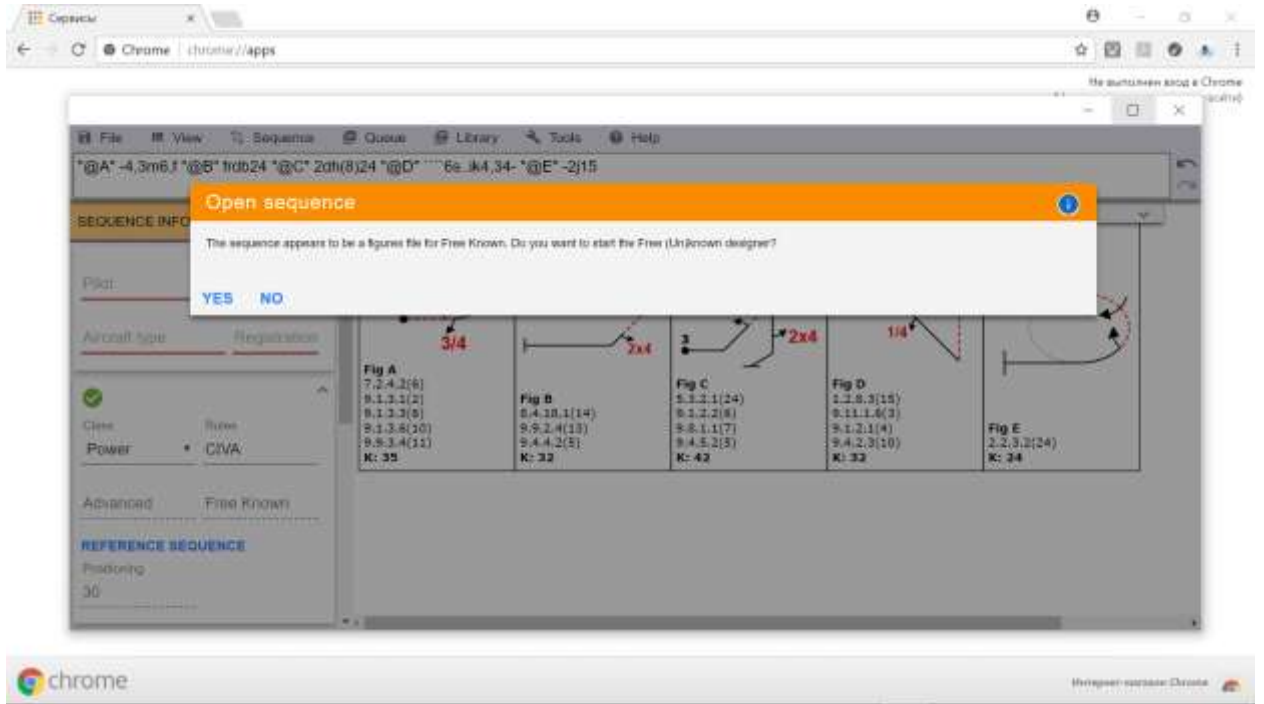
Сервисы

Chrome | chrome://apps

Не выполнен вход в Chrome

File View Sequence Queue Library Tools Help

"@A" -4,3m6,f "@B" frdb24 "@C" 2dh(8)24 "@D" ```6s.,ik4,34- "@E" -2j15

SEQUENCE INFO

Open sequence

The sequence appears to be a figures file for Free Known. Do you want to start the Free (Un)known designer?

YES NO

Pilot

Aircraft type Registration

Class Rules
Power CIVA

Advanced Free Known

REFERENCE SEQUENCE
Positioning
30

3/4

2x4

3 2x4

1/4

Fig A
7.2.4.2(6)
9.1.3.1(2)
9.1.3.3(6)
9.1.3.6(10)
9.9.3.4(11)
K: 35

Fig B
8.4.18.1(14)
9.9.2.4(13)
9.4.4.2(5)
K: 32

Fig C
5.3.2.1(24)
9.1.2.2(6)
9.8.1.1(7)
9.4.5.2(5)
K: 42

Fig D
1.2.8.3(15)
9.11.1.6(3)
9.1.2.1(4)
9.4.2.3(10)
K: 32

Fig E
2.2.3.2(24)
K: 24

chrome

Интернет-магазин Chrome